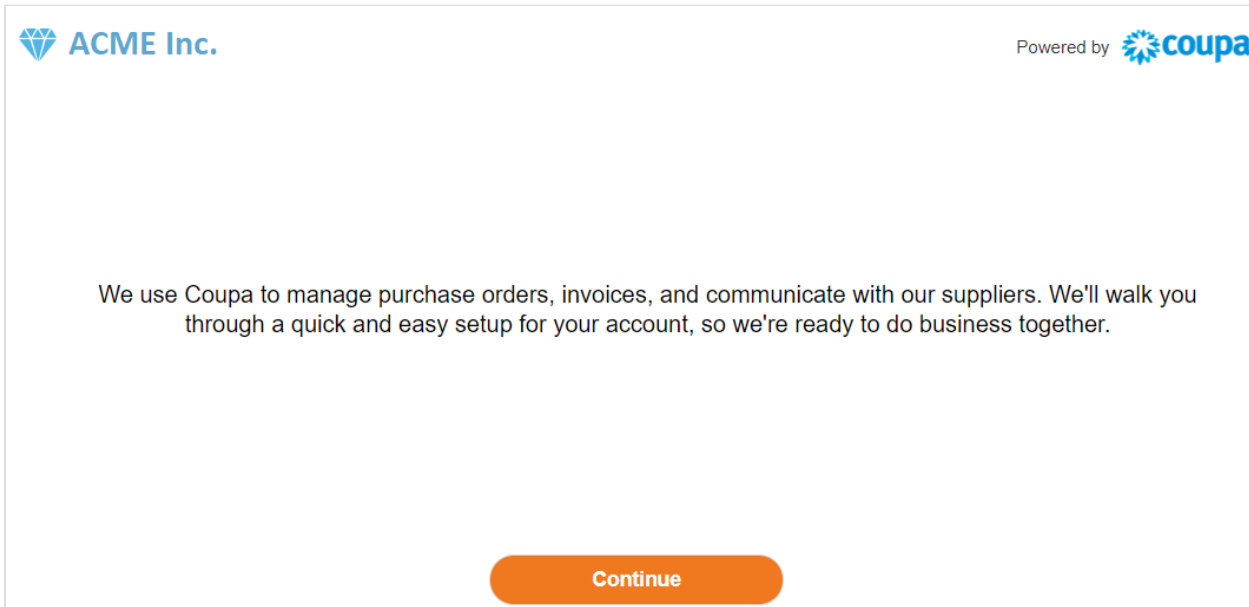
ACME Inc.

Powered by coupa

We use Coupa to manage purchase orders, invoices, and communicate with our suppliers. We'll walk you through a quick and easy setup for your account, so we're ready to do business together.

Continue